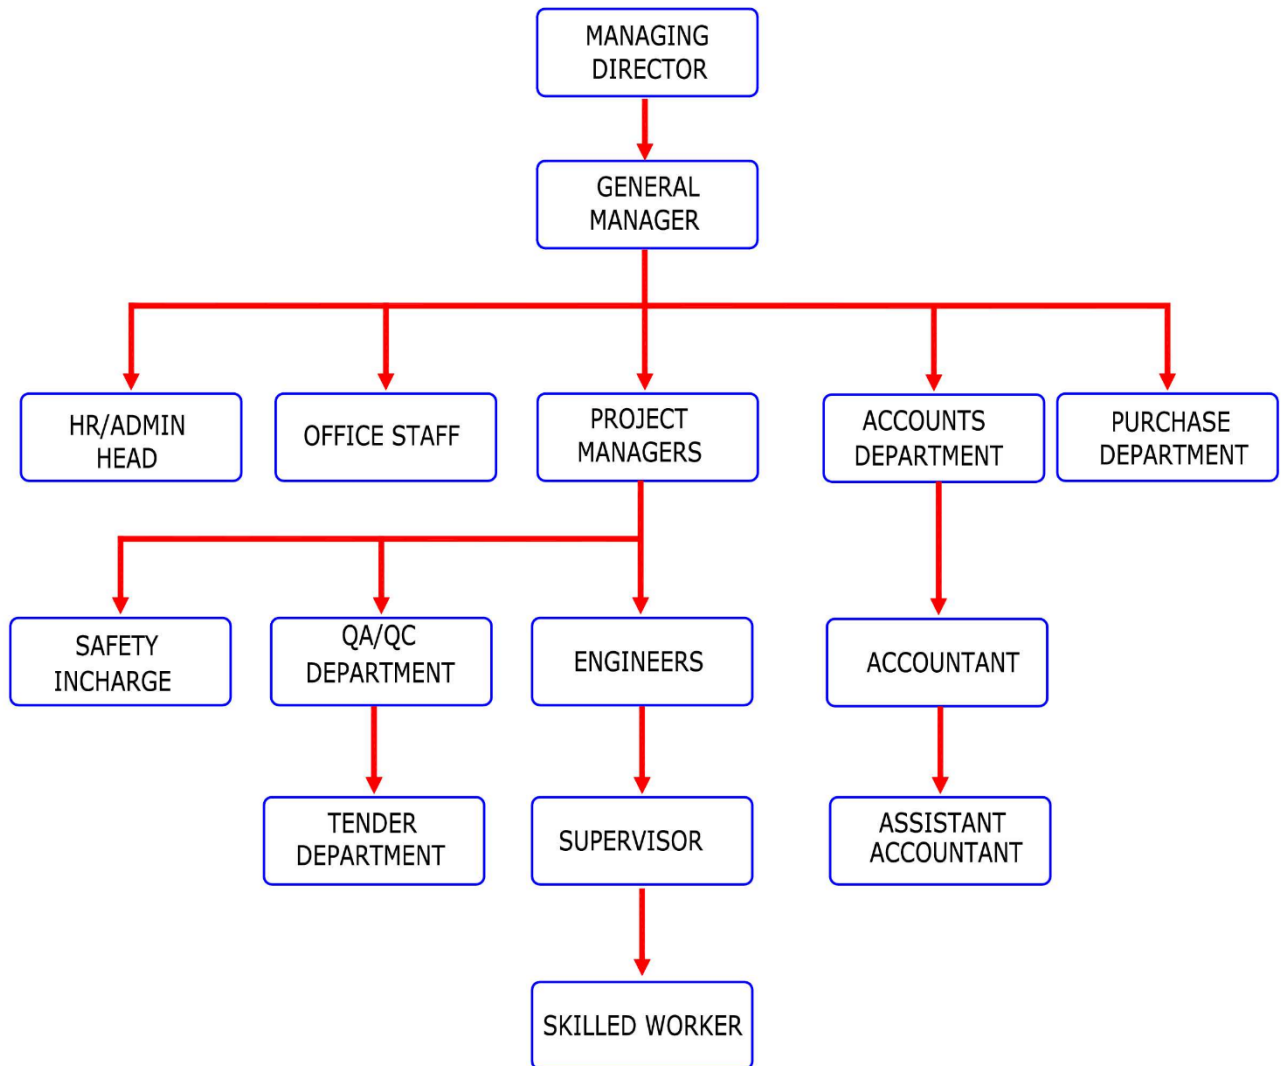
MANAGING DIRECTOR

GENERAL MANAGER

HR/ADMIN HEAD

OFFICE STAFF

PROJECT MANAGERS

ACCOUNTS DEPARTMENT

PURCHASE DEPARTMENT

SAFETY INCHARGE

QA/QC DEPARTMENT

ENGINEERS

ACCOUNTANT

TENDER DEPARTMENT

SUPERVISOR

ASSISTANT ACCOUNTANT

SKILLED WORKER